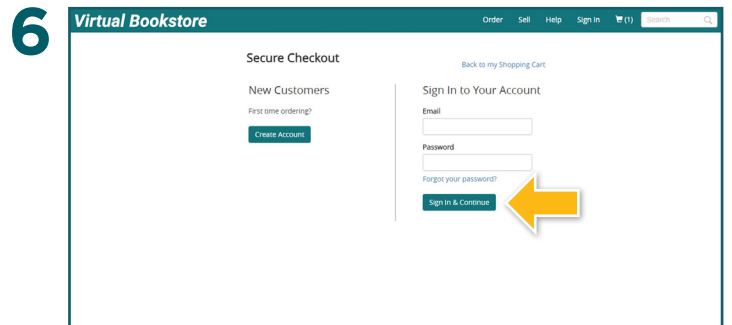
6

Virtual Bookstore

Order Sell Help Sign In (1) Search

Secure Checkout

Back to my Shopping Cart

New Customers

First time ordering?

Create Account

Sign In to Your Account

Email

Password

Forgot your password?

Sign In & Continue